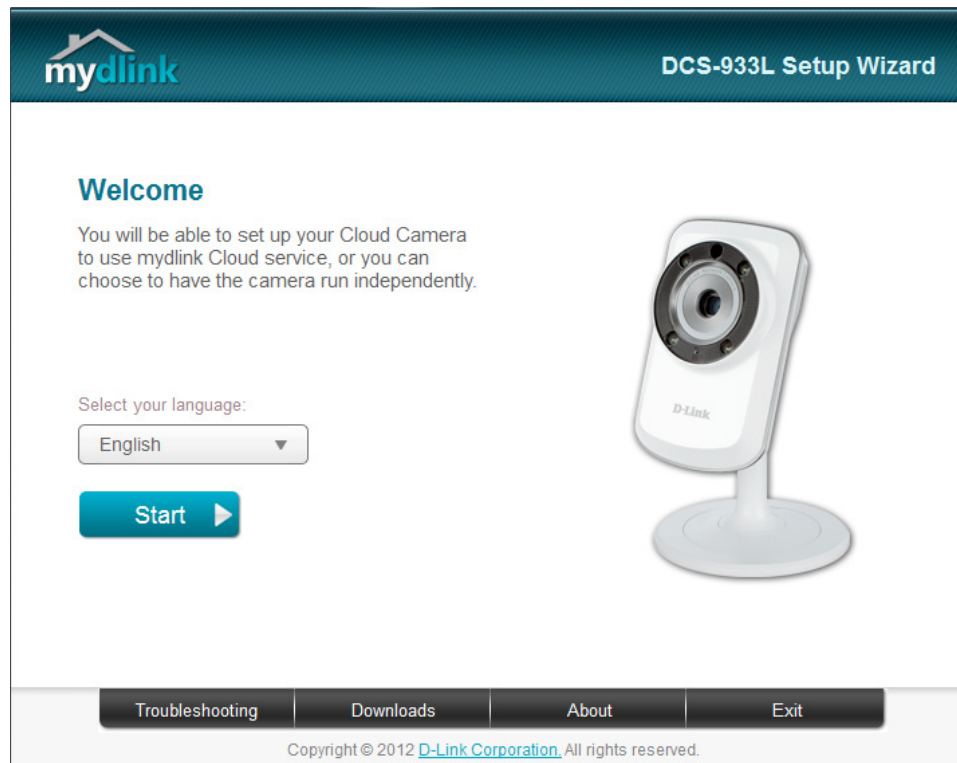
mydlink

DCS-933L Setup Wizard

Welcome

You will be able to set up your Cloud Camera to use mydlink Cloud service, or you can choose to have the camera run independently.

D-Link

Select your language:

English

Start

Troubleshooting | Downloads | About | Exit

Copyright © 2012 D-Link Corporation. All rights reserved.